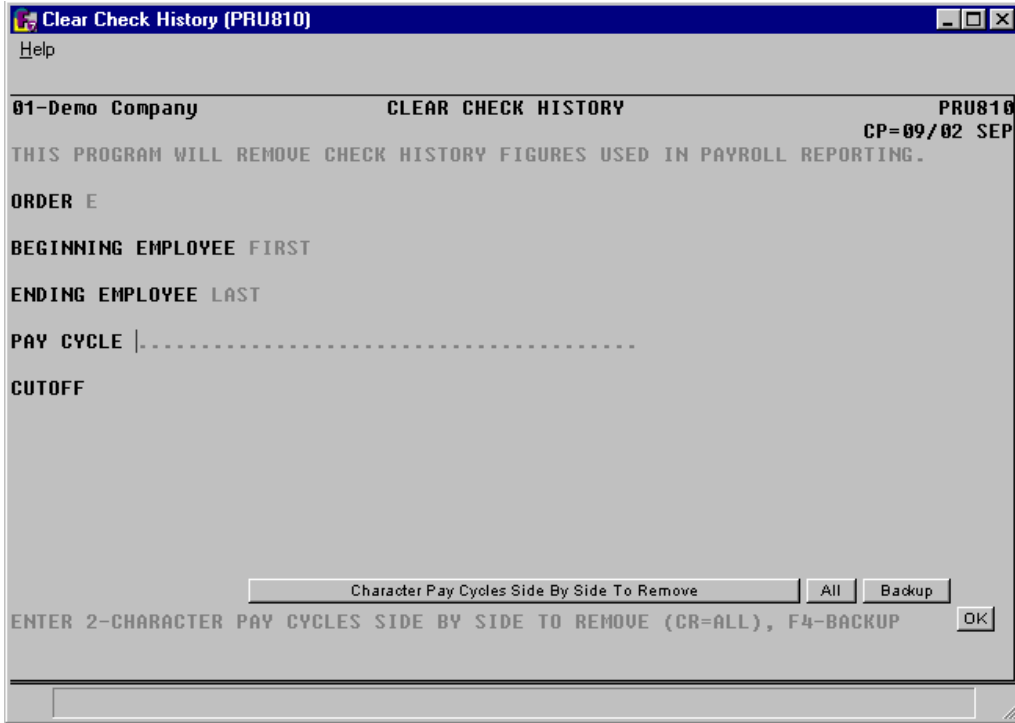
Clear Check History (PRU810)

Help

01-Demo Company CLEAR CHECK HISTORY PRU810
CP=09/02 SEP

THIS PROGRAM WILL REMOVE CHECK HISTORY FIGURES USED IN PAYROLL REPORTING.

ORDER E

BEGINNING EMPLOYEE FIRST

ENDING EMPLOYEE LAST

PAY CYCLE

CUTOFF

Character Pay Cycles Side By Side To Remove

All

Backup

ENTER 2-CHARACTER PAY CYCLES SIDE BY SIDE TO REMOVE (CR=ALL), F4-BACKUP

OK